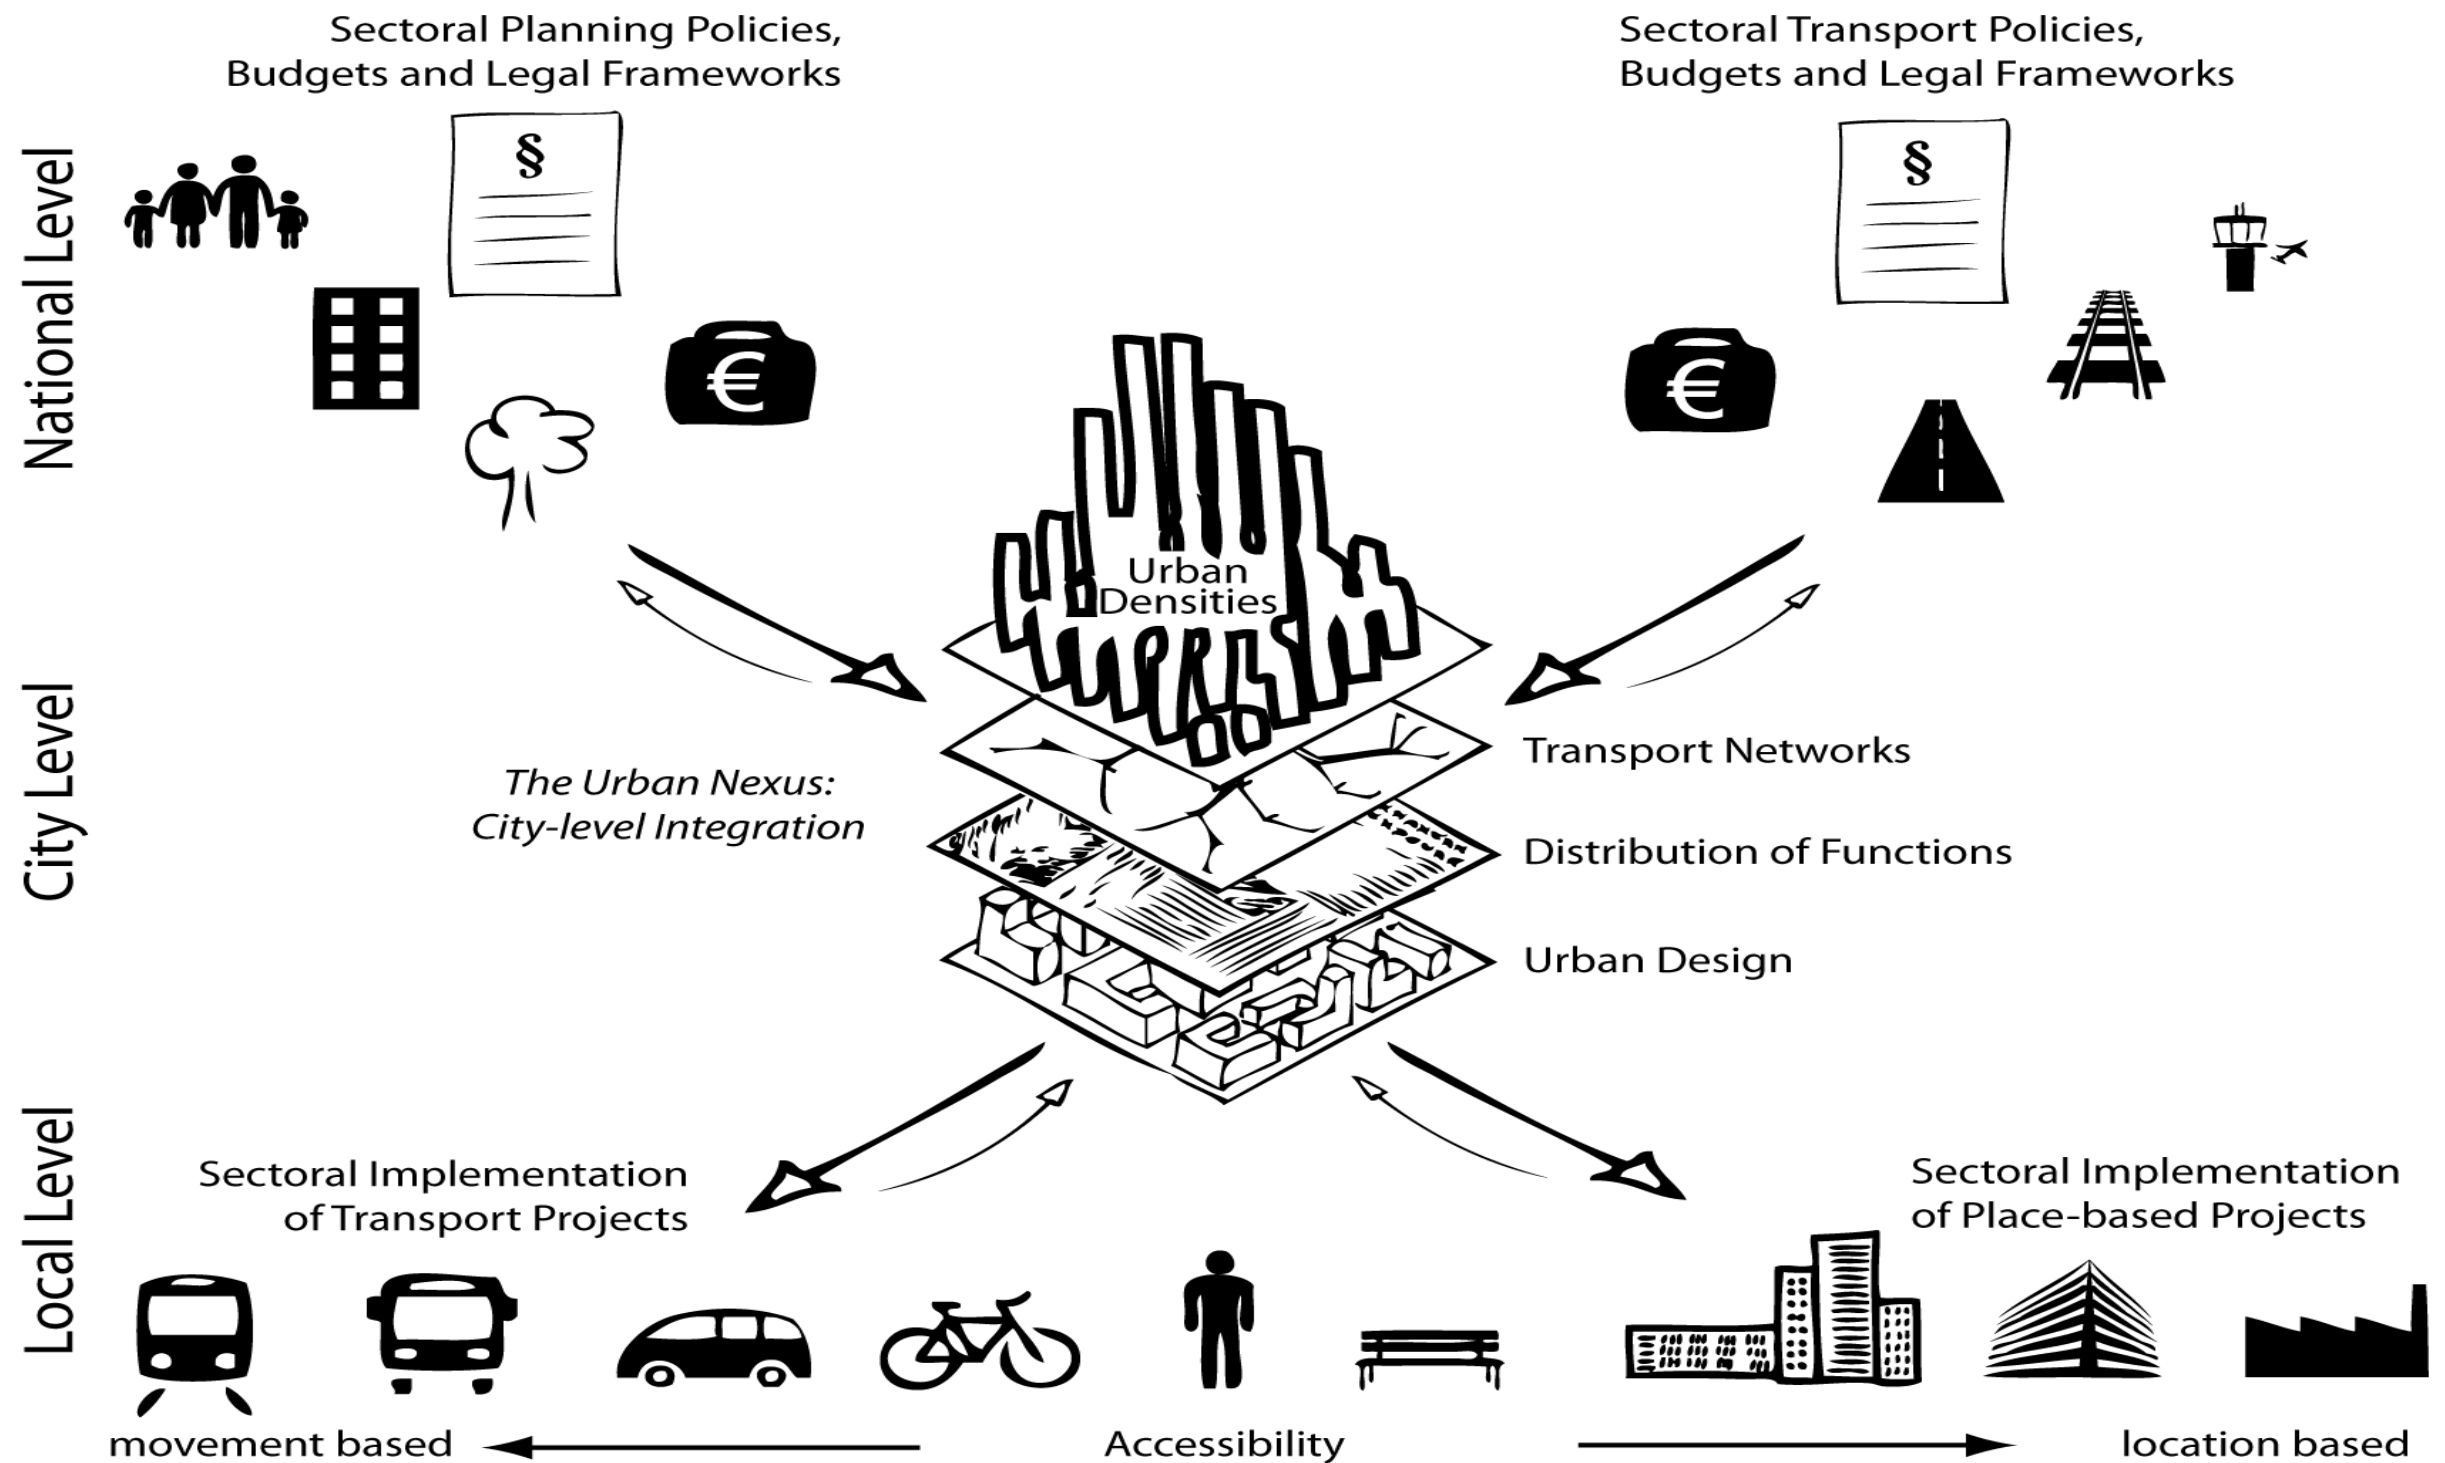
National Level

Sectoral Planning Policies, Budgets and Legal Frameworks

§

€

Sectoral Transport Policies, Budgets and Legal Frameworks

§

€

City Level

Urban Densities

Transport Networks

The Urban Nexus: City-level Integration

Distribution of Functions

Urban Design

Local Level

Sectoral Implementation of Transport Projects

Sectoral Implementation of Place-based Projects

movement based

Accessibility

location based